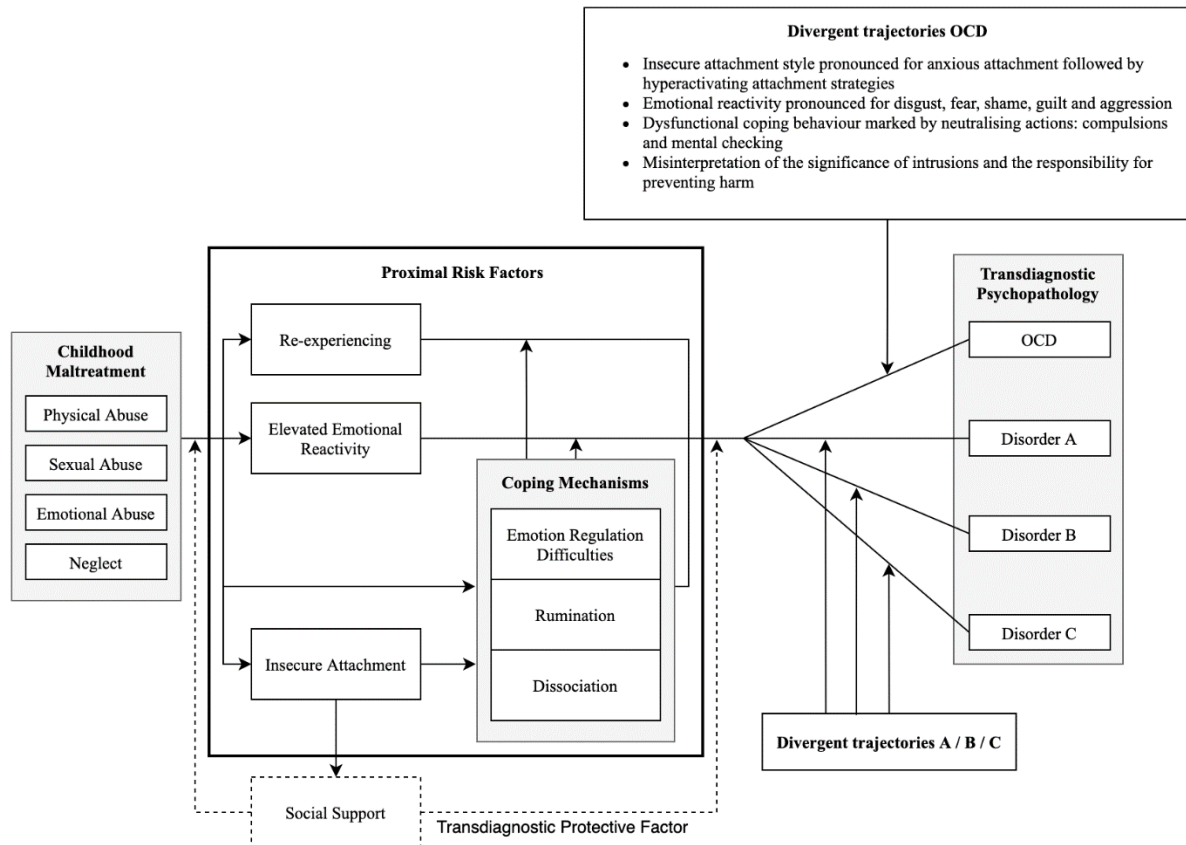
Divergent trajectories OCD

- Insecure attachment style pronounced for anxious attachment followed by hyperactivating attachment strategies
- Emotional reactivity pronounced for disgust, fear, shame, guilt and aggression
- Dysfunctional coping behaviour marked by neutralising actions: compulsions and mental checking
- Misinterpretation of the significance of intrusions and the responsibility for preventing harm

Childhood Maltreatment

Physical Abuse

Sexual Abuse

Emotional Abuse

Neglect

Proximal Risk Factors

Re-experiencing

Elevated Emotional Reactivity

Coping Mechanisms

Emotion Regulation Difficulties

Rumination

Dissociation

Insecure Attachment

Social Support

Transdiagnostic Protective Factor

Transdiagnostic Psychopathology

OCD

Disorder A

Disorder B

Disorder C

Divergent trajectories A / B / C